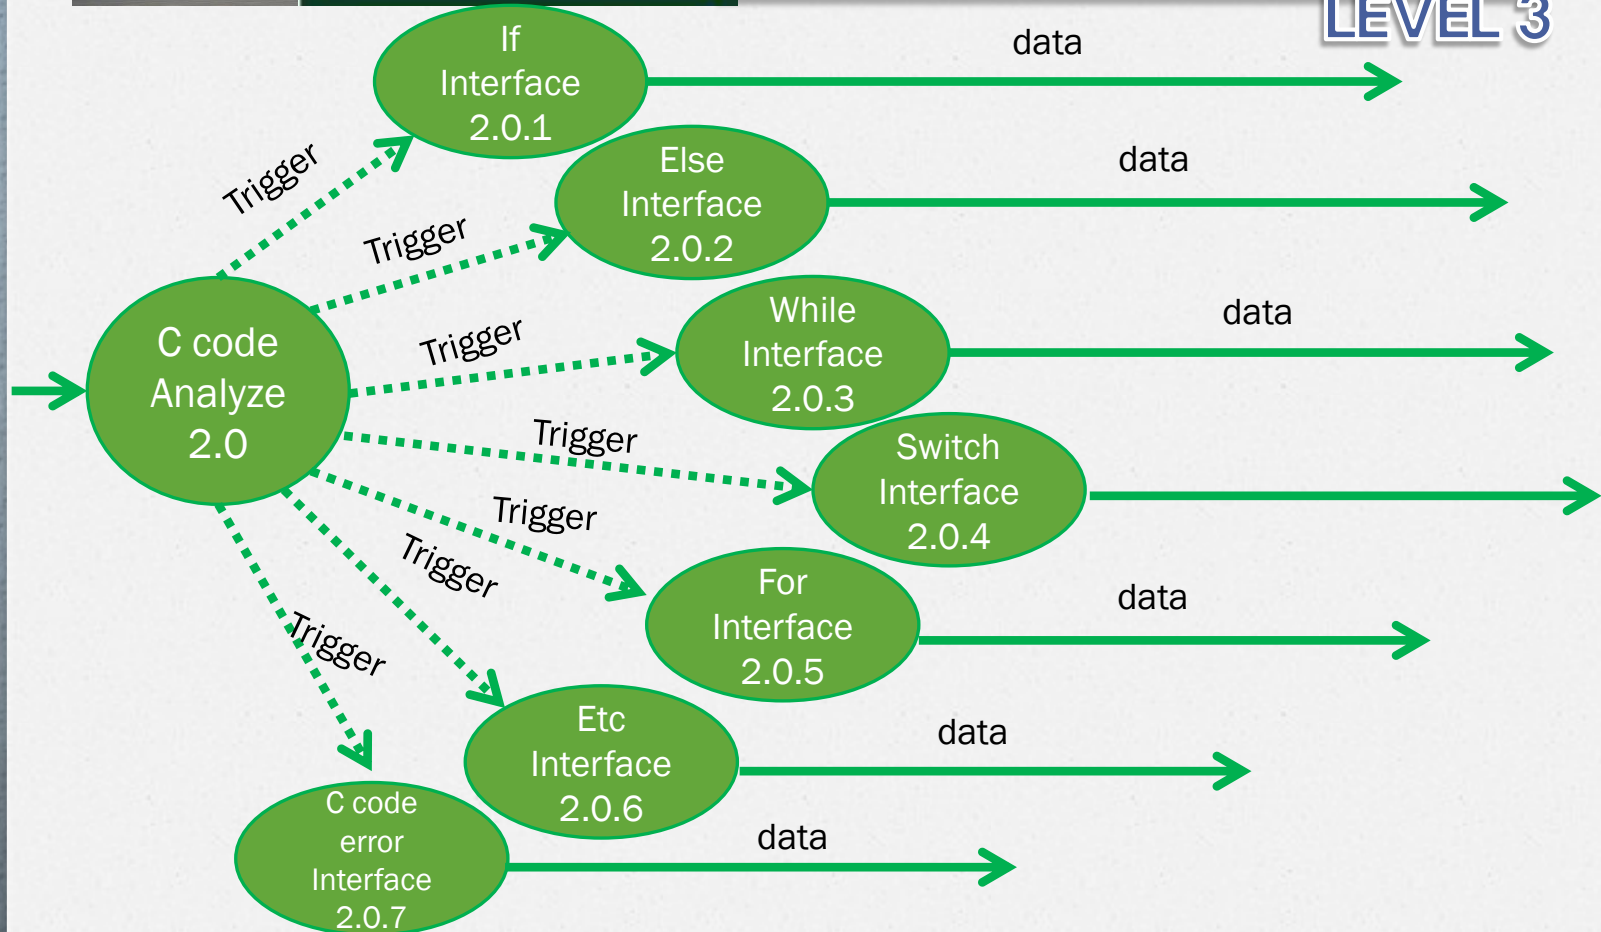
LEVEL 3

If Interface 2.0.1

data

Else Interface 2.0.2

data

While Interface 2.0.3

data

Switch Interface 2.0.4

For Interface 2.0.5

data

Etc Interface 2.0.6

data

C code error Interface 2.0.7

data

C code Analyze 2.0

Trigger

Trigger

Trigger

Trigger

Trigger

Trigger

Trigger